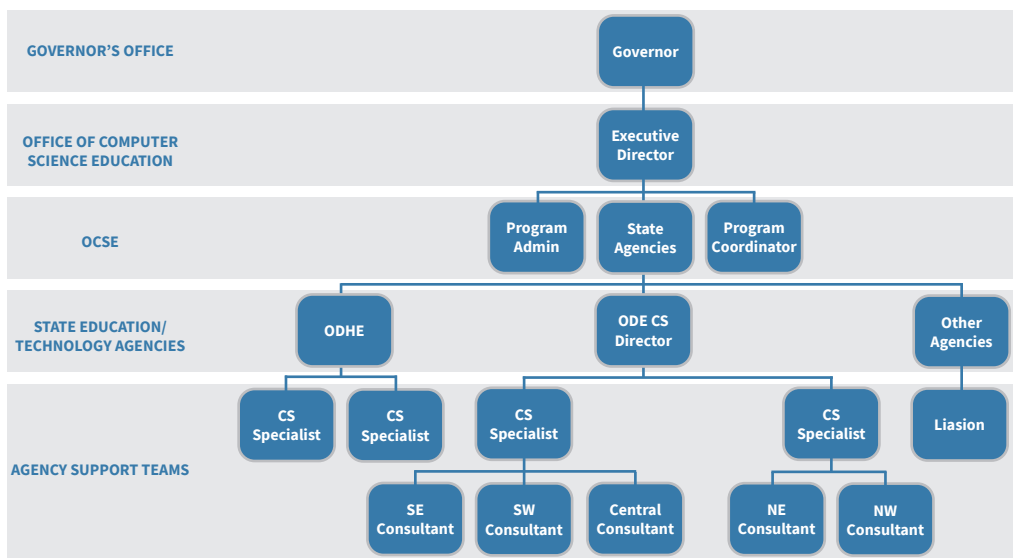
GOVERNOR'S OFFICE

Governor

OFFICE OF COMPUTER SCIENCE EDUCATION

Executive Director

OCSE

Program Admin

State Agencies

Program Coordinator

STATE EDUCATION/ TECHNOLOGY AGENCIES

ODHE

ODE CS Director

Other Agencies

AGENCY SUPPORT TEAMS

CS Specialist

CS Specialist

CS Specialist

CS Specialist

Liasion

SE Consultant

SW Consultant

Central Consultant

NE Consultant

NW Consultant